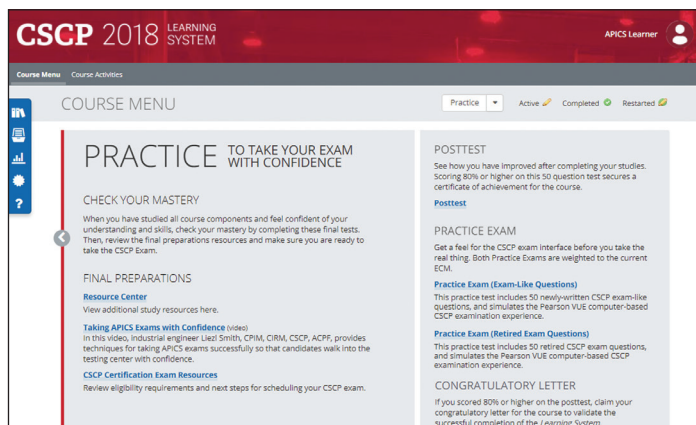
CSCP 2018 LEARNING SYSTEM

APICS Learner

Course Menu Course Activities

COURSE MENU

Practice

Active Completed Restarted

PRACTICE TO TAKE YOUR EXAM WITH CONFIDENCE

CHECK YOUR MASTERY

When you have studied all course components and feel confident of your understanding and skills, check your mastery by completing these final tests. Then, review the final preparations resources and make sure you are ready to take the CSCP Exam.

FINAL PREPARATIONS

Resource Center

View additional study resources here.

Taking APICS Exams with Confidence (video)

In this video, industrial engineer Liezl Smith, CPIM, CIRM, CSCP, ACPF, provides techniques for taking APICS exams successfully so that candidates walk into the testing center with confidence.

CSCP Certification Exam Resources

Review eligibility requirements and next steps for scheduling your CSCP exam.

POSTTEST

See how you have improved after completing your studies. Scoring 80% or higher on this 50 question test secures a certificate of achievement for the course.

Posttest

PRACTICE EXAM

Get a feel for the CSCP exam interface before you take the real thing. Both Practice Exams are weighted to the current ECM.

Practice Exam (Exam-Like Questions)

This practice test includes 50 newly-written CSCP exam-like questions, and simulates the Pearson VUE computer-based CSCP examination experience.

Practice Exam (Retired Exam Questions)

This practice test includes 50 retired CSCP exam questions, and simulates the Pearson VUE computer-based CSCP examination experience.

CONGRATULATORY LETTER

If you scored 80% or higher on the posttest, claim your congratulatory letter for the course to validate the successful completion of the Learning System.